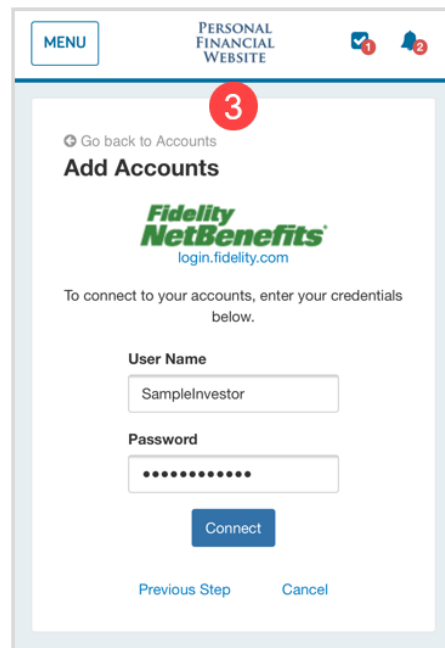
MENU

PERSONAL FINANCIAL WEBSITE

1

2

3

Go back to Accounts

Add Accounts

Fidelity NetBenefits®

login.fidelity.com

To connect to your accounts, enter your credentials below.

User Name

SampleInvestor

Password

••••••••••••

Connect

Previous Step

Cancel